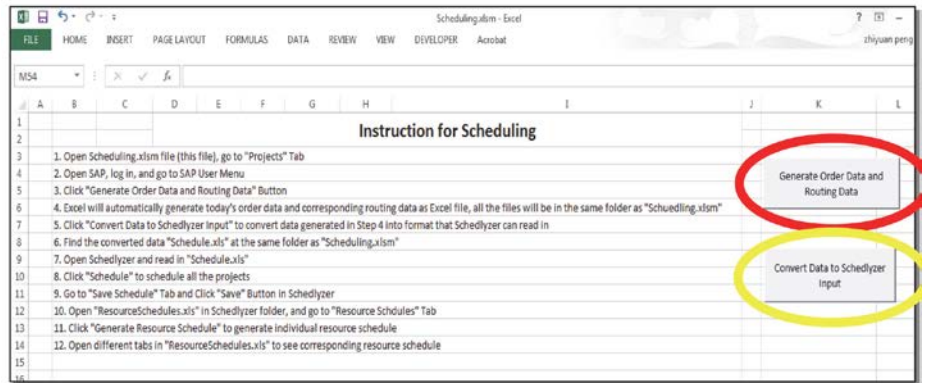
Scheduling.xlsm - Excel

? – 

FILE HOME INSERT PAGE LAYOUT FORMULAS DATA REVIEW VIEW DEVELOPER Acrobat zhiyuan peng

M54

| | A | B | C | D | E | F | G | H | I | J | K | L |
|---|---|---|---|---|---|---|---|---|---|---|---|---|
| 1 | | | | | | | | | Instruction for Scheduling | | | |
| 2 | | | | | | | | | | | | |
| 3 | | 1. Open Scheduling.xlsm file (this file), go to "Projects" Tab | | | | | | | | | | |
| 4 | | 2. Open SAP, log in, and go to SAP User Menu | | | | | | | | | Generate Order Data and Routing Data | |
| 5 | | 3. Click "Generate Order Data and Routing Data" Button | | | | | | | | | | |
| 6 | | 4. Excel will automatically generate today's order data and corresponding routing data as Excel file, all the files will be in the same folder as "Schuedling.xlsm" | | | | | | | | | | |
| 7 | | 5. Click "Convert Data to Schedlyzer Input" to convert data generated in Step 4 into format that Schedlyzer can read in | | | | | | | | | | |
| 8 | | 6. Find the converted data "Schedule.xls" at the same folder as "Scheduling.xlsm" | | | | | | | | | | |
| 9 | | 7. Open Schedlyzer and read in "Schedule.xls" | | | | | | | | | Convert Data to Schedlyzer Input | |
| 10 | | 8. Click "Schedule" to schedule all the projects | | | | | | | | | | |
| 11 | | 9. Go to "Save Schedule" Tab and Click "Save" Button in Schedlyzer | | | | | | | | | | |
| 12 | | 10. Open "ResourceSchedules.xls" in Schedlyzer folder, and go to "Resource Schdules" Tab | | | | | | | | | | |
| 13 | | 11. Click "Generate Resource Schedule" to generate individual resource schedule | | | | | | | | | | |
| 14 | | 12. Open different tabs in "ResourceSchedules.xls" to see corresponding resource schedule | | | | | | | | | | |
| 15 | | | | | | | | | | | | |
| 16 | | | | | | | | | | | | |